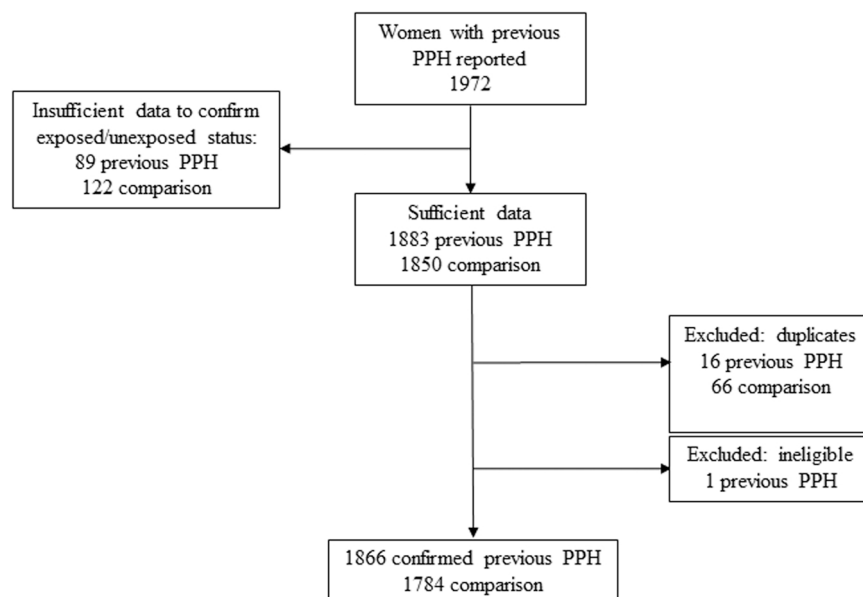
Women with previous PPH reported
1972

Insufficient data to confirm exposed/unexposed status:
89 previous PPH
122 comparison

Sufficient data
1883 previous PPH
1850 comparison

Excluded: duplicates
16 previous PPH
66 comparison

Excluded: ineligible
1 previous PPH

1866 confirmed previous PPH
1784 comparison